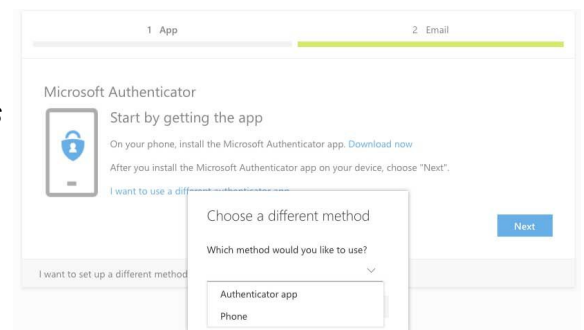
1 App

2 Email

Microsoft Authenticator

Start by getting the app

On your phone, install the Microsoft Authenticator app. Download now

After you install the Microsoft Authenticator app on your device, choose "Next".

I want to use a diff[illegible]

Next

I want to set up a different method

Choose a different method

Which method would you like to use?

Authenticator app

Phone